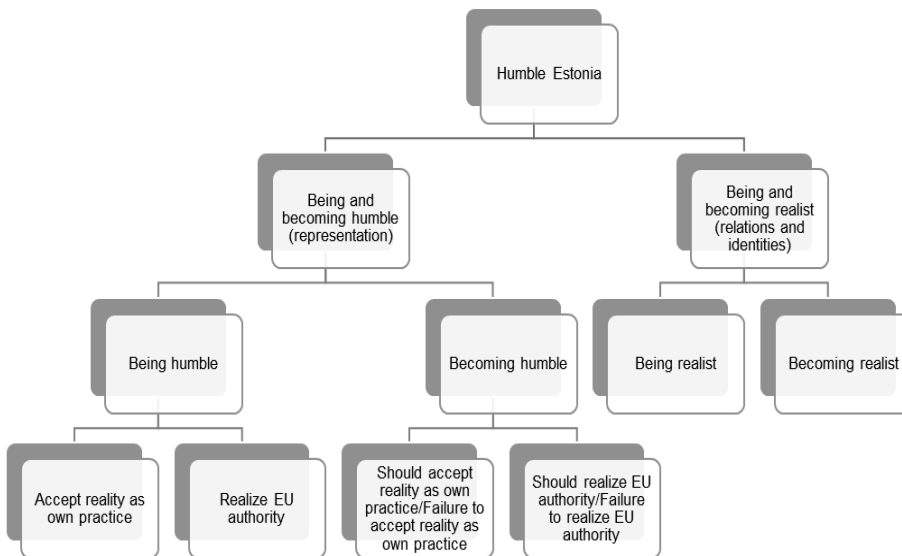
Humble Estonia

Being and becoming humble (representation)

Being and becoming realist (relations and identities)

Being humble

Becoming humble

Being realist

Becoming realist

Accept reality as own practice

Realize EU authority

Should accept reality as own practice/Failure to accept reality as own practice

Should realize EU authority/Failure to realize EU authority